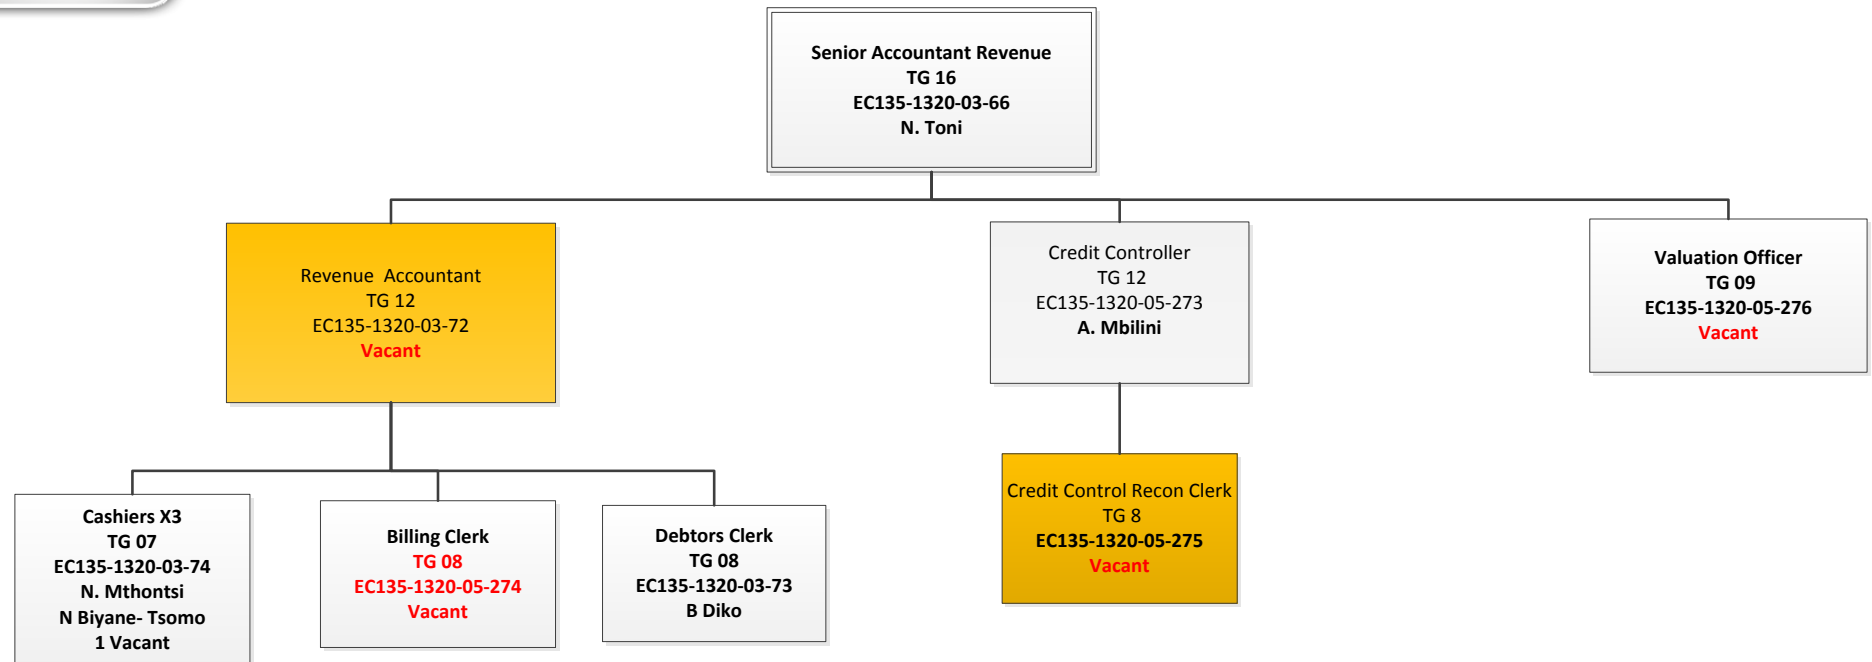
Senior Accountant Revenue
TG 16
EC135-1320-03-66
N. Toni

Revenue Accountant
TG 12
EC135-1320-03-72
Vacant

Credit Controller
TG 12
EC135-1320-05-273
A. Mbilini

Valuation Officer
TG 09
EC135-1320-05-276
Vacant

Cashiers X3
TG 07
EC135-1320-03-74
N. Mthontsi
N Biyane- Tsomo
1 Vacant

Billing Clerk
TG 08
EC135-1320-05-274
Vacant

Debtors Clerk
TG 08
EC135-1320-03-73
B Diko

Credit Control Recon Clerk
TG 8
EC135-1320-05-275
Vacant